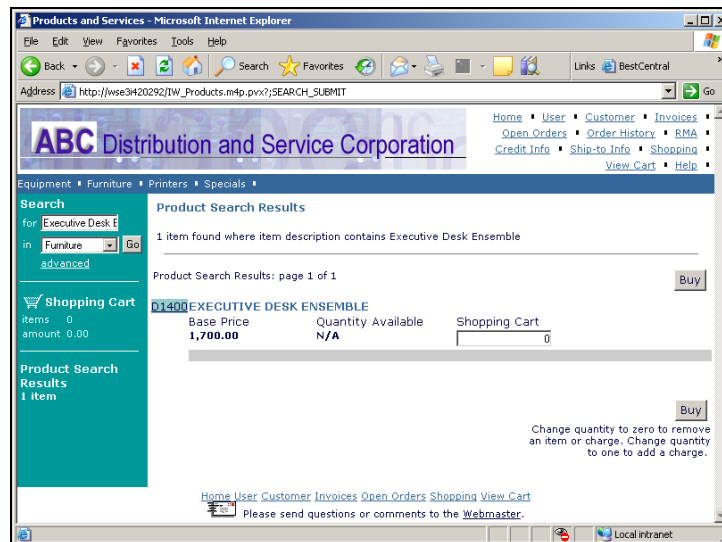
Products and Services - Microsoft Internet Explorer

File Edit View Favorites Tools Help

Back Search Favorites Links BestCentral

Address http://wse3i420292/IW_Products.m4p.pvx?;SEARCH_SUBMIT Go

ABC Distribution and Service Corporation

Home • User • Customer • Invoices • Open Orders • Order History • RMA • Credit Info • Ship-to Info • Shopping • View Cart • Help •

Equipment • Furniture • Printers • Specials •

Search
for Executive Desk E
in Furniture Go
advanced

Shopping Cart
items 0
amount 0.00

Product Search Results
1 item

Product Search Results

1 item found where item description contains Executive Desk Ensemble

Product Search Results: page 1 of 1

Buy

D1400 EXECUTIVE DESK ENSEMBLE

| Base Price | Quantity Available | Shopping Cart |
|---|---|---|
| 1,700.00 | N/A | 0 |

Buy

Change quantity to zero to remove an item or charge. Change quantity to one to add a charge.

Home User Customer Invoices Open Orders Shopping View Cart

Please send questions or comments to the Webmaster.

Local intranet